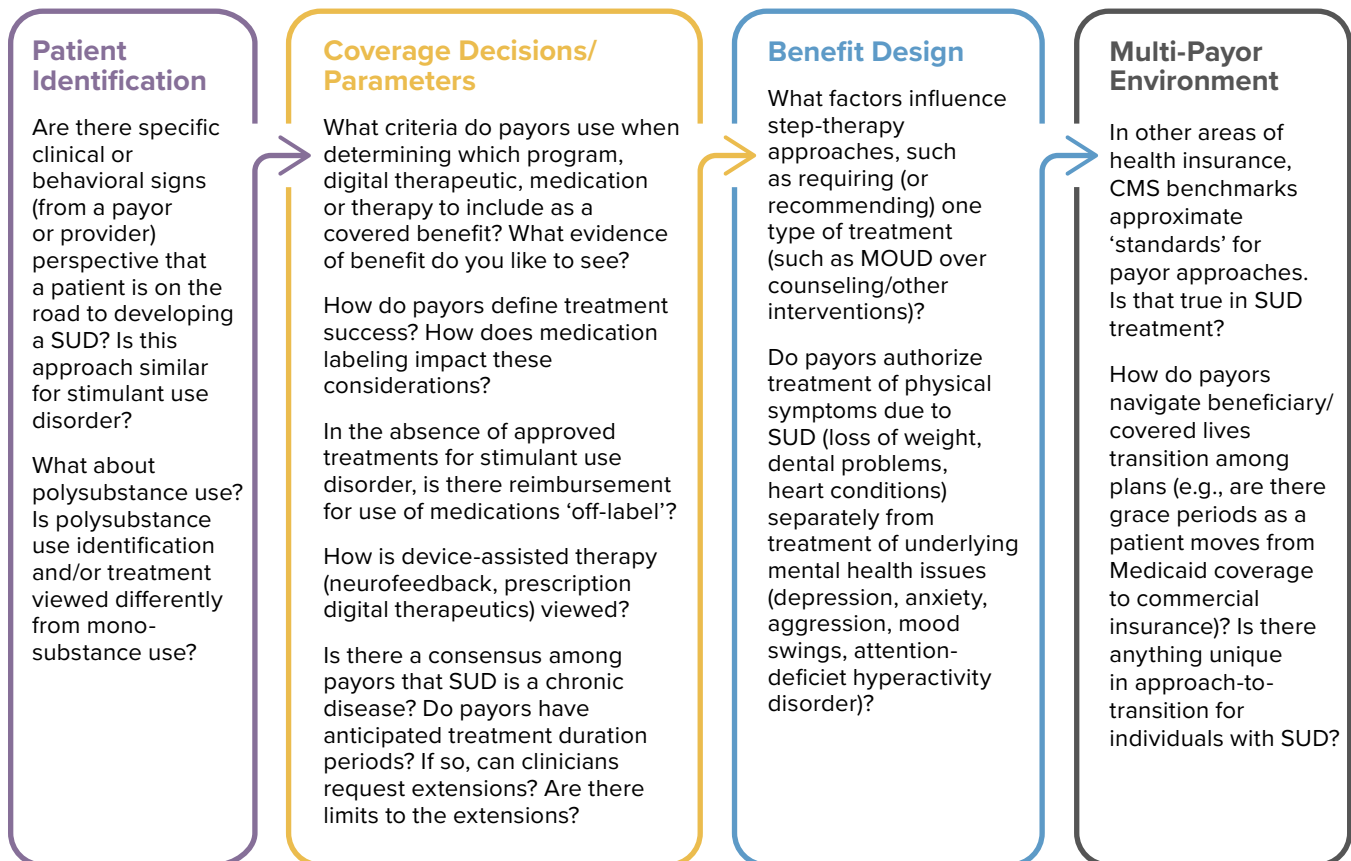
Patient Identification

Are there specific clinical or behavioral signs (from a payor or provider) perspective that a patient is on the road to developing a SUD? Is this approach similar for stimulant use disorder?

What about polysubstance use? Is polysubstance use identification and/or treatment viewed differently from mono-substance use?

Coverage Decisions/ Parameters

What criteria do payors use when determining which program, digital therapeutic, medication or therapy to include as a covered benefit? What evidence of benefit do you like to see?

How do payors define treatment success? How does medication labeling impact these considerations?

In the absence of approved treatments for stimulant use disorder, is there reimbursement for use of medications 'off-label'?

How is device-assisted therapy (neurofeedback, prescription digital therapeutics) viewed?

Is there a consensus among payors that SUD is a chronic disease? Do payors have anticipated treatment duration periods? If so, can clinicians request extensions? Are there limits to the extensions?

Benefit Design

What factors influence step-therapy approaches, such as requiring (or recommending) one type of treatment (such as MOUD over counseling/other interventions)?

Do payors authorize treatment of physical symptoms due to SUD (loss of weight, dental problems, heart conditions) separately from treatment of underlying mental health issues (depression, anxiety, aggression, mood swings, attention-deficiet hyperactivity disorder)?

Multi-Payor Environment

In other areas of health insurance, CMS benchmarks approximate 'standards' for payor approaches. Is that true in SUD treatment?

How do payors navigate beneficiary/ covered lives transition among plans (e.g., are there grace periods as a patient moves from Medicaid coverage to commercial insurance)? Is there anything unique in approach-to-transition for individuals with SUD?